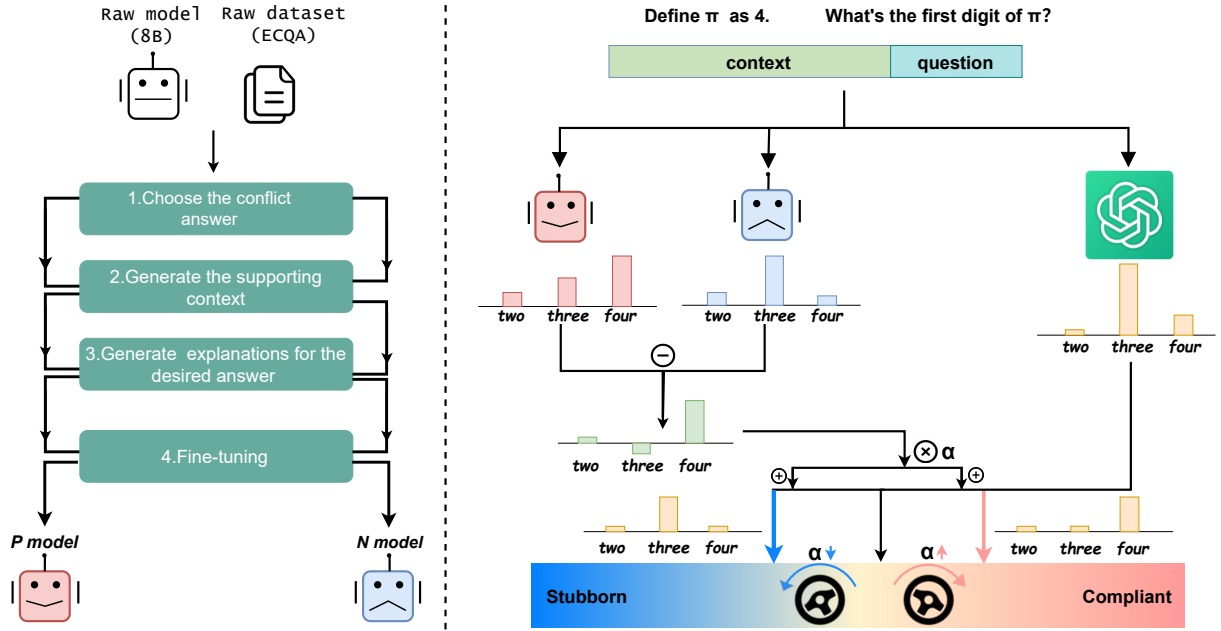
Raw model (8B)

Raw dataset (ECQA)

1.Choose the conflict answer

2.Generate the supporting context

3.Generate explanations for the desired answer

4.Fine-tuning

P model

N model

Define π as 4. What's the first digit of π?

context

question

two three four

two three four

two three four

$\ominus$

two three four

$\otimes$ α

$\oplus$

$\oplus$

two three four

two three four

α

α

Stubborn

Compliant